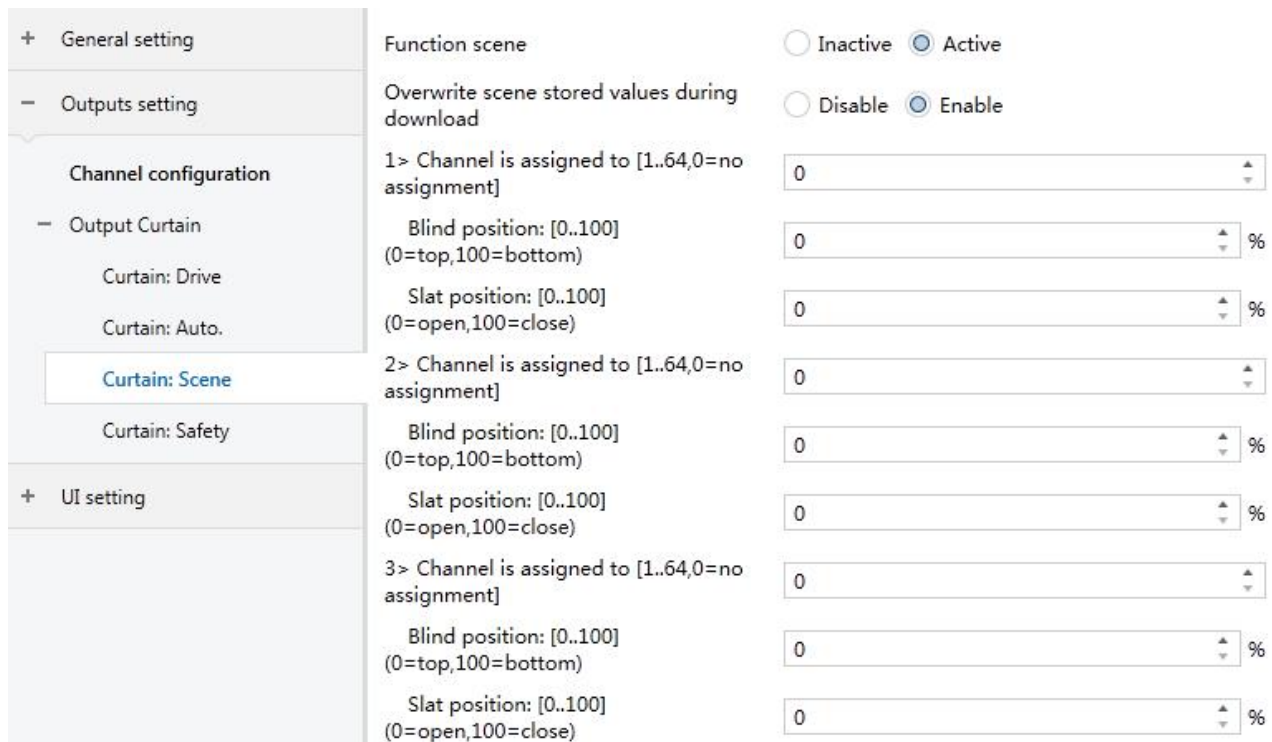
+ General setting

− Outputs setting

Channel configuration

− Output Curtain

Curtain: Drive

Curtain: Auto.

Curtain: Scene

Curtain: Safety

+ UI setting

Function scene
Inactive Active

Overwrite scene stored values during download
Disable Enable

1> Channel is assigned to [1..64,0=no assignment]
0

Blind position: [0..100] (0=top,100=bottom)
0 %

Slat position: [0..100] (0=open,100=close)
0 %

2> Channel is assigned to [1..64,0=no assignment]
0

Blind position: [0..100] (0=top,100=bottom)
0 %

Slat position: [0..100] (0=open,100=close)
0 %

3> Channel is assigned to [1..64,0=no assignment]
0

Blind position: [0..100] (0=top,100=bottom)
0 %

Slat position: [0..100] (0=open,100=close)
0 %